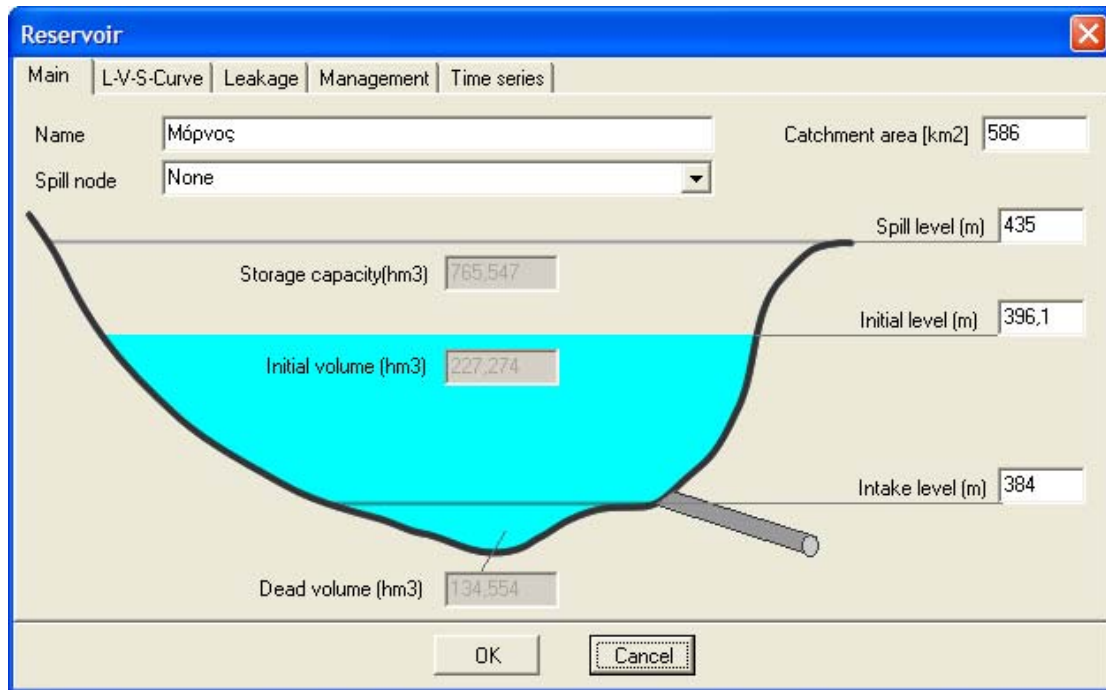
Reservoir

Main | L-V-S-Curve | Leakage | Management | Time series

Name Μόρνος

Catchment area [km2] 586

Spill node None

Spill level (m) 435

Storage capacity(hm3) 765,547

Initial level (m) 396,1

Initial volume (hm3) 227,274

Intake level (m) 384

Dead volume (hm3) 134,554

OK Cancel